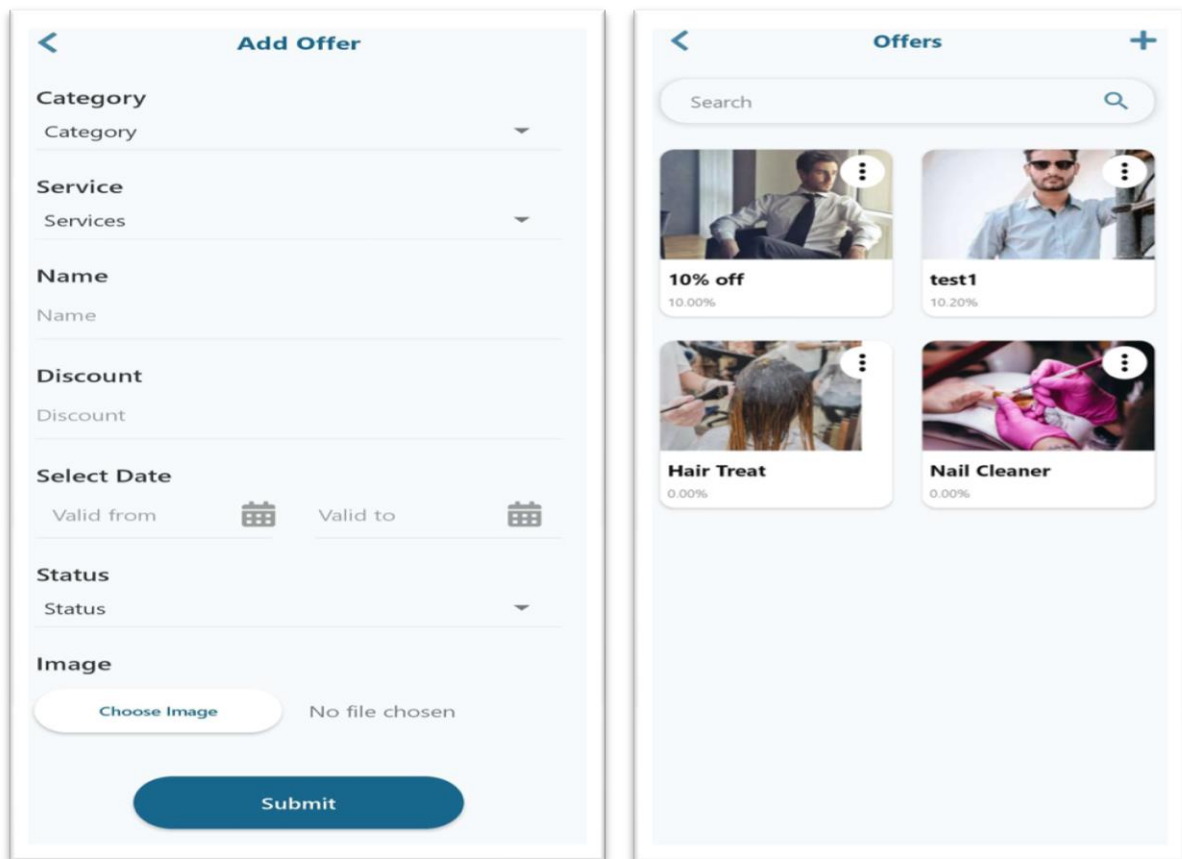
Add Offer

Category
Category

Service
Services

Name
Name

Discount
Discount

Select Date
Valid from
Valid to

Status
Status

Image
Choose Image
No file chosen

Submit

Offers

Search

10% off
10.00%

test1
10.20%

Hair Treat
0.00%

Nail Cleaner
0.00%